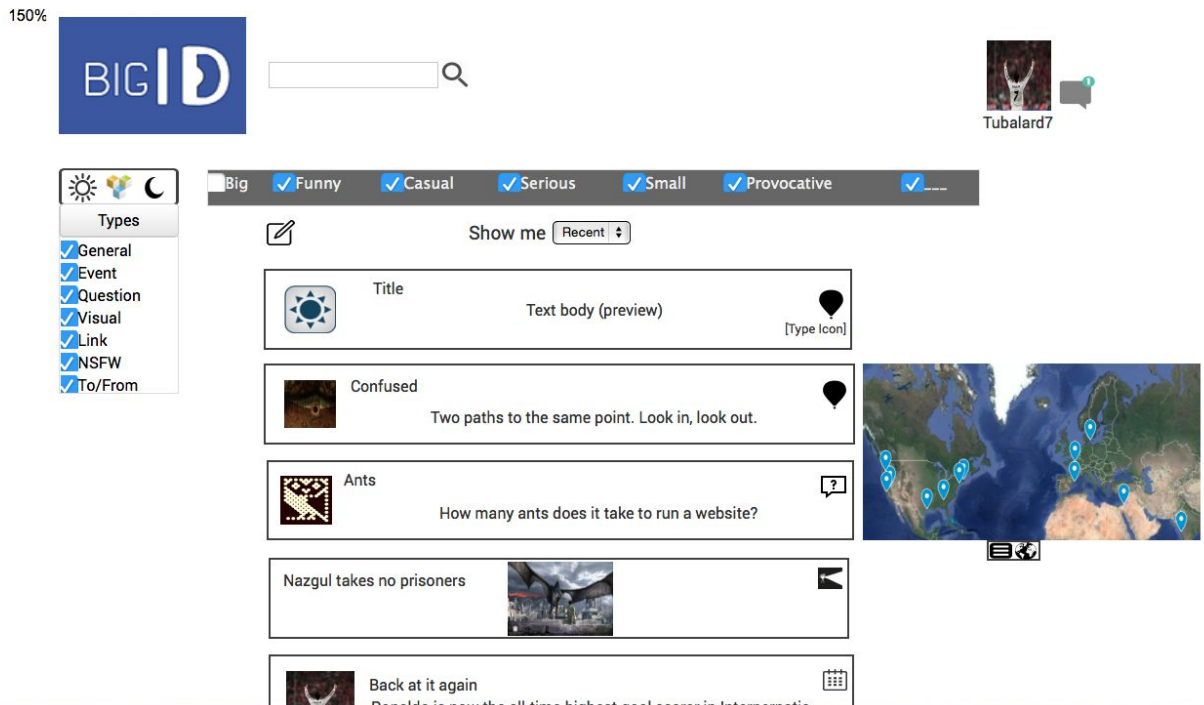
150%

BIG ID

Tubalard7

1

Big Funny Casual Serious Small Provocative ___

Types
General
Event
Question
Visual
Link
NSFW
To/From

Show me Recent

Title
Text body (preview)
[Type Icon]

Confused
Two paths to the same point. Look in, look out.

Ants
How many ants does it take to run a website?

Nazgul takes no prisoners

Back at it again
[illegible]